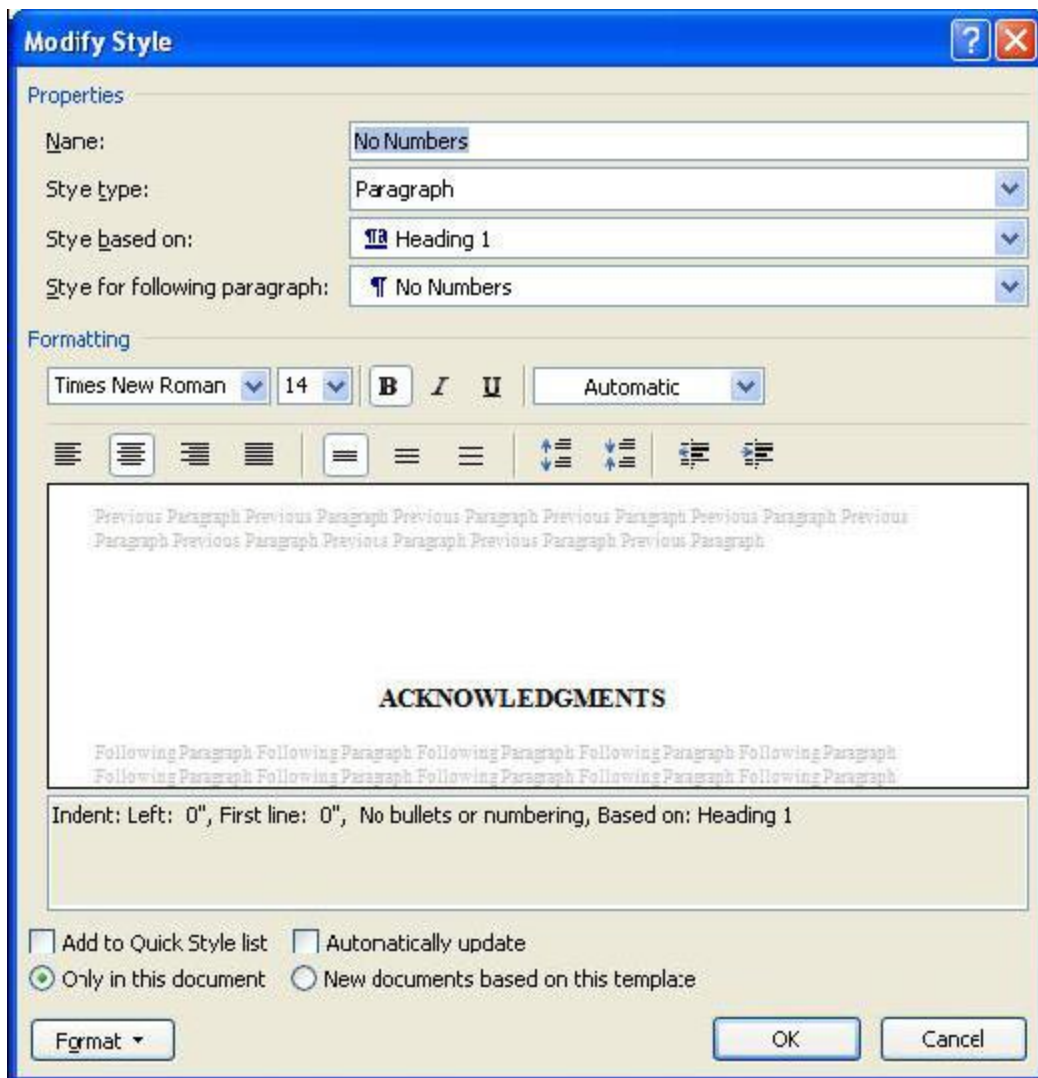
Modify Style

Properties

Name: No Numbers

Stye type: Paragraph

Stye based on: Heading 1

Stye for following paragraph: ¶ No Numbers

Formatting

Times New Roman 14 B I U Automatic

Previous Paragraph Previous Paragraph Previous Paragraph Previous Paragraph Previous Paragraph Previous Paragraph Previous Paragraph Previous Paragraph Previous Paragraph Previous Paragraph

ACKNOWLEDGMENTS

Following Paragraph Following Paragraph Following Paragraph Following Paragraph Following Paragraph Following Paragraph Following Paragraph Following Paragraph Following Paragraph Following Paragraph

Indent: Left: 0", First line: 0", No bullets or numbering, Based on: Heading 1

Add to Quick Style list Automatically update

Only in this document New documents based on this template

Format OK Cancel